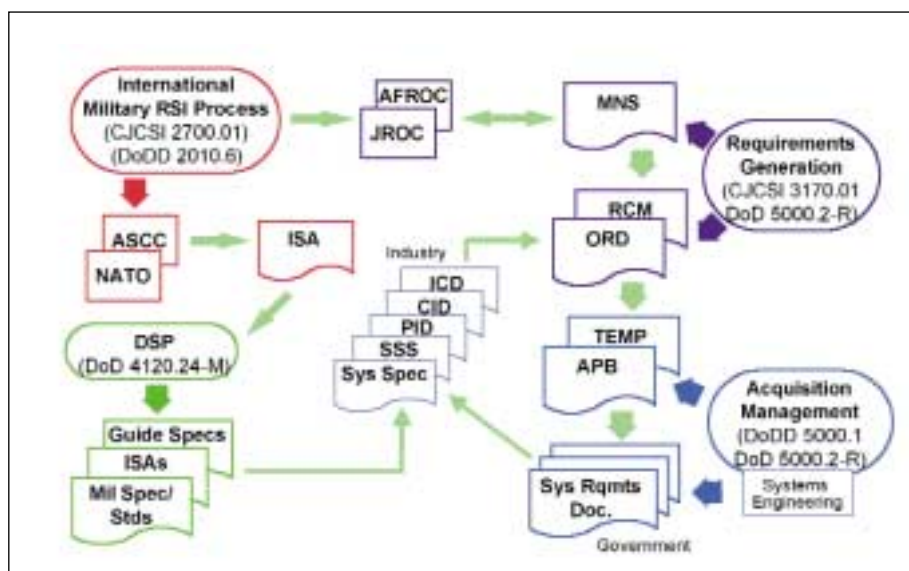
International Military RSI Process (CJCSI 2700.01) (DoDD 2010.6)

AFROC
JROC

MNS

Requirements Generation (CJCSI 3170.01 DoD 5000.2-R)

ASCC
NATO

ISA

Industry

RCM
ORD

ICD
CID
PID
SSS
Sys Spec

DSP (DoD 4120.24-M)

TEMP
APB

Acquisition Management (DoDD 5000.1 DoD 5000.2-R)

Guide Specs
ISAs
Mil Spec/ Stds

Sys Rqmts Doc.

Systems Engineering

Government